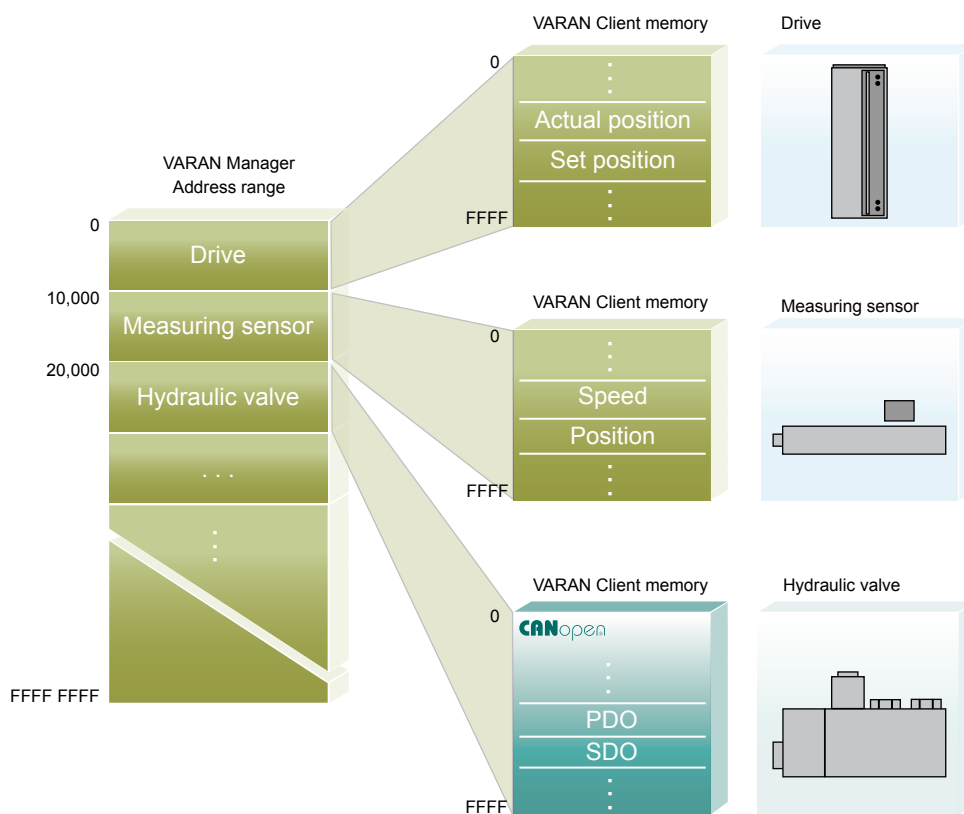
VARAN Client memory

Drive

0

Actual position

Set position

FFFF

VARAN Manager
Address range

0

Drive

10,000

Measuring sensor

20,000

Hydraulic valve

. . .

FFFF FFFF

VARAN Client memory

Measuring sensor

0

Speed

Position

FFFF

VARAN Client memory

Hydraulic valve

0

CANopen

PDO

SDO

FFFF